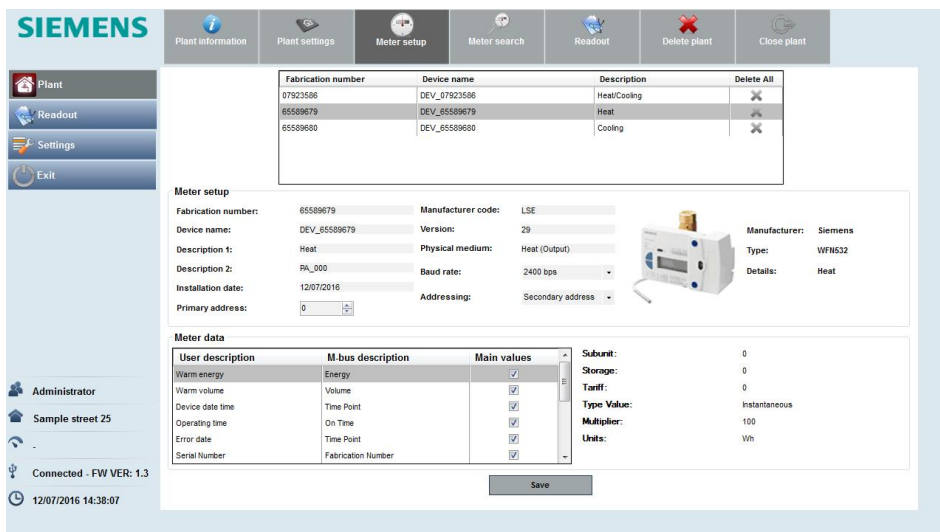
SIEMENS

Plant information
Plant settings
Meter setup
Meter search
Readout
Delete plant
Close plant

Plant
Readout
Settings
Exit

| Fabrication number | Device name | Description | Delete All |
|---|---|---|---|
| 07923586 | DEV_07923586 | Heat/Cooling | |
| 65589679 | DEV_65589679 | Heat | |
| 65589680 | DEV_65589680 | Cooling | |

Meter setup

Fabrication number: 65589679
Device name: DEV_65589679
Description 1: Heat
Description 2: PA_000
Installation date: 12/07/2016
Primary address: 0

Manufacturer code: LSE
Version: 29
Physical medium: Heat (Output)
Baud rate: 2400 bps
Addressing: Secondary address

Manufacturer: Siemens
Type: WFN532
Details: Heat

Meter data

| User description | M-bus description | Main values |
|---|---|---|
| Warm energy | Energy | ✓ |
| Warm volume | Volume | ✓ |
| Device date time | Time Point | ✓ |
| Operating time | On Time | ✓ |
| Error date | Time Point | ✓ |
| Serial Number | Fabrication Number | ✓ |

Subunit: 0
Storage: 0
Tariff: 0
Type Value: Instantaneous
Multiplier: 100
Units: Wh

Save

Administrator
Sample street 25
-
Connected - FW VER: 1.3
12/07/2016 14:38:07